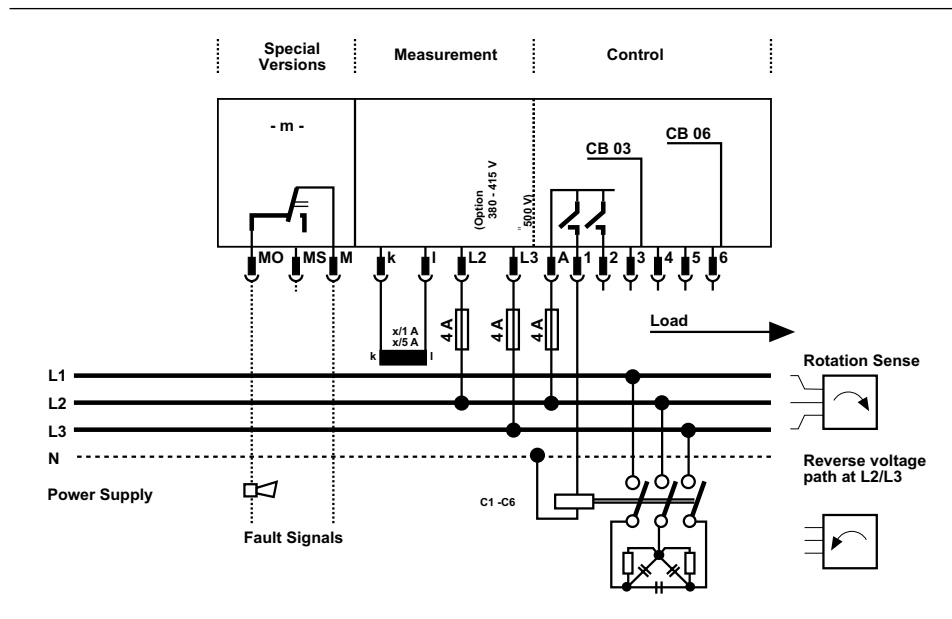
Special Versions

Measurement

Control

- m -

(Option 380 - 415 V

500 V)

CB 03

CB 06

MO MS M k l L2 L3 A 1 2 3 4 5 6

x/1 A
x/5 A

k l

4 A 4 A 4 A

Load

L1

L2

L3

N

Rotation Sense

Reverse voltage path at L2/L3

Power Supply

C1 -C6

Fault Signals